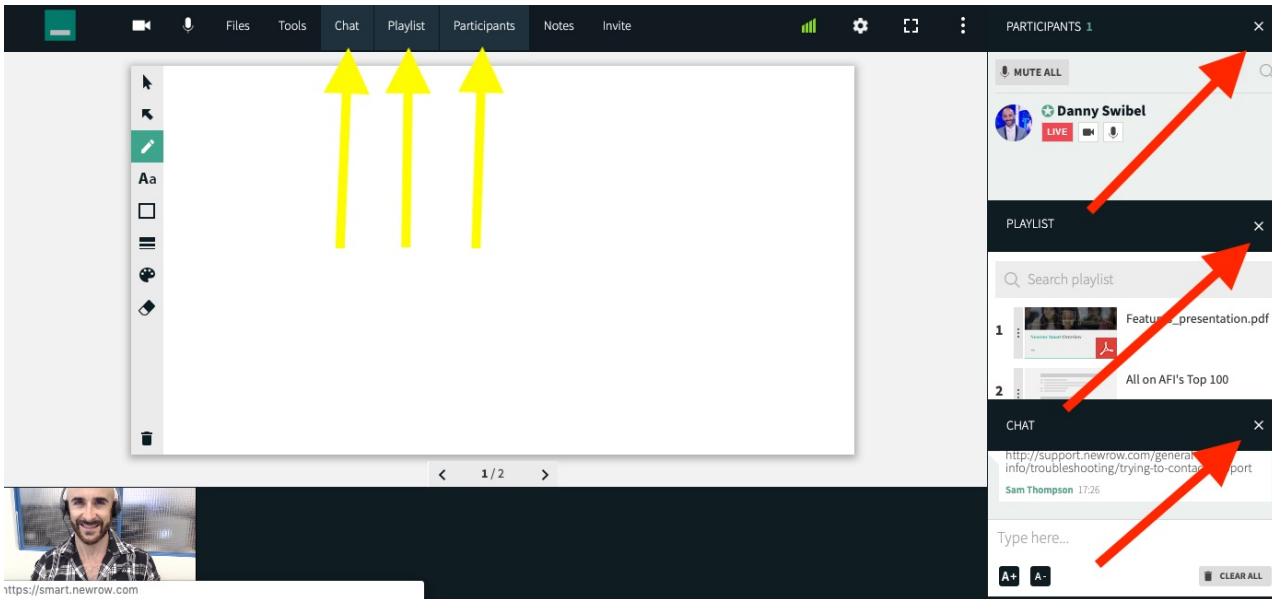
Files Tools Chat Playlist Participants Notes Invite

PARTICIPANTS 1 ×

MUTE ALL

Danny Swibel
LIVE

PLAYLIST ×

Search playlist

1 Featu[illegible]_presentation.pdf

2 All on AFI's Top 100

CHAT ×

http://support.newrow.com/general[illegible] info/troubleshooting/trying-to-conta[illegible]pport

Sam Thompson 17:26

Type here...

A+ A- CLEAR ALL

Aa

< 1 / 2 >

https://smart.newrow.com